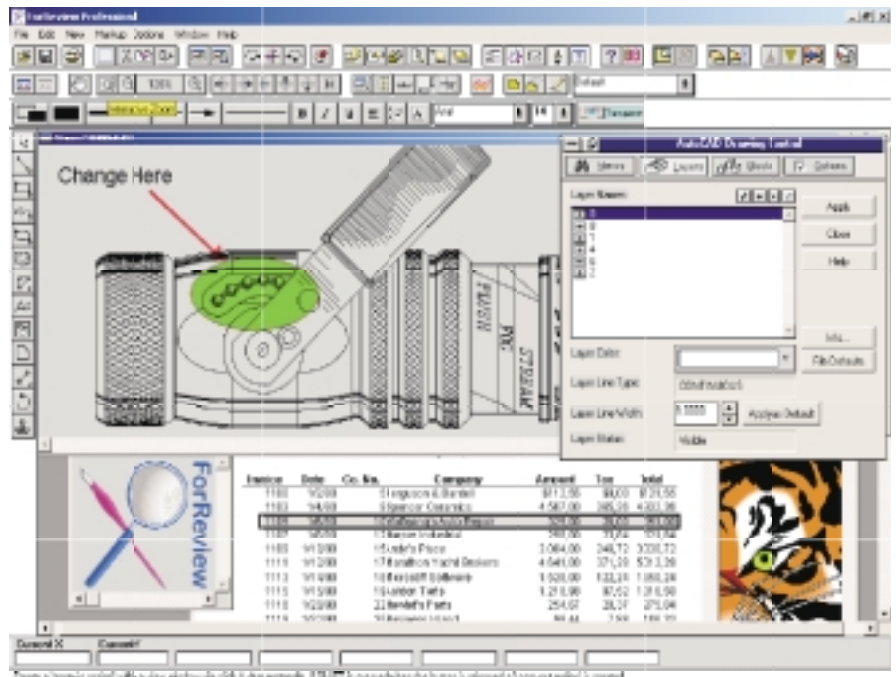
ForReview Professional

File Edit View Markup Options Window Help

100%

Default

Arial

Change Here

AutoCAD Drawing Control

Views Layers Blocks Options

Layer Names

0

Apply

Close

Help

Layer Color

Layer Line Type

Continuous

Layer Line Width

Apply as Default

Layer Status

Visible

ForReview

| Invoice | Date | Co. No. | Company | Amount | Tax | Total |
|---|---|---|---|---|---|---|
| 1103 | 1/2/00 | | Simpson & Bartell | 873.55 | 88.00 | 873.55 |
| 1104 | 1/4/00 | | Sherman Ceramics | 4,587.00 | 365.20 | 4,922.20 |
| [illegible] | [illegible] | | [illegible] | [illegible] | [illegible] | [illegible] |
| 1107 | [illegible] | | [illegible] Industrial | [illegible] | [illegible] | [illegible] |
| 1108 | 1/13/00 | | 15 Linda's Place | 3,064.00 | 246.72 | 3,330.72 |
| 1111 | 1/13/00 | | 17 Hamilton Yacht Brokers | 4,646.00 | 371.20 | 5,017.20 |
| 1113 | 1/14/00 | | 18 Bergdoff Software | 1,926.00 | 133.24 | 1,861.24 |
| 1115 | 1/15/00 | | 19 Golden Tiles | 1,219.00 | 97.52 | 1,316.52 |
| 1116 | 1/20/00 | | 22 Bendell's Parts | 254.67 | 20.37 | 275.04 |

Current X

Current Y

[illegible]